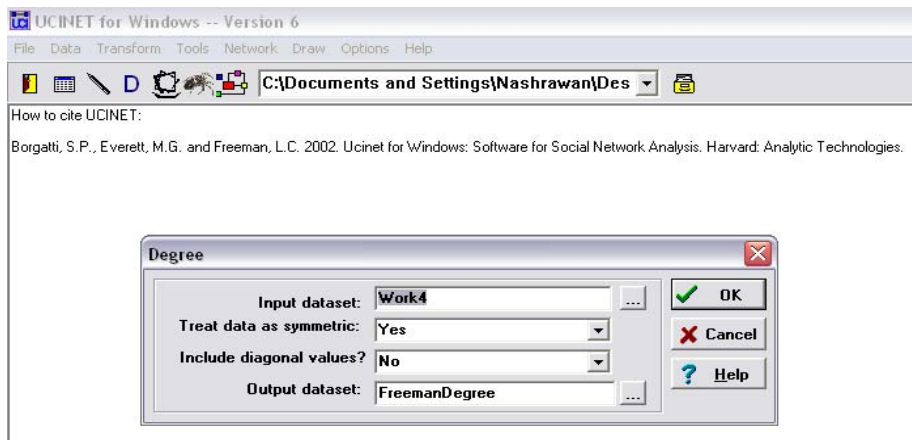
UCINET for Windows -- Version 6

File Data Transform Tools Network Draw Options Help

D C:\Documents and Settings\Nashrawan\Des

How to cite UCINET:

Borgatti, S.P., Everett, M.G. and Freeman, L.C. 2002. Ucinet for Windows: Software for Social Network Analysis. Harvard: Analytic Technologies.

Degree

Input dataset: Work4 ...
Treat data as symmetric: Yes
Include diagonal values? No
Output dataset: FreemanDegree ...

OK
Cancel
Help